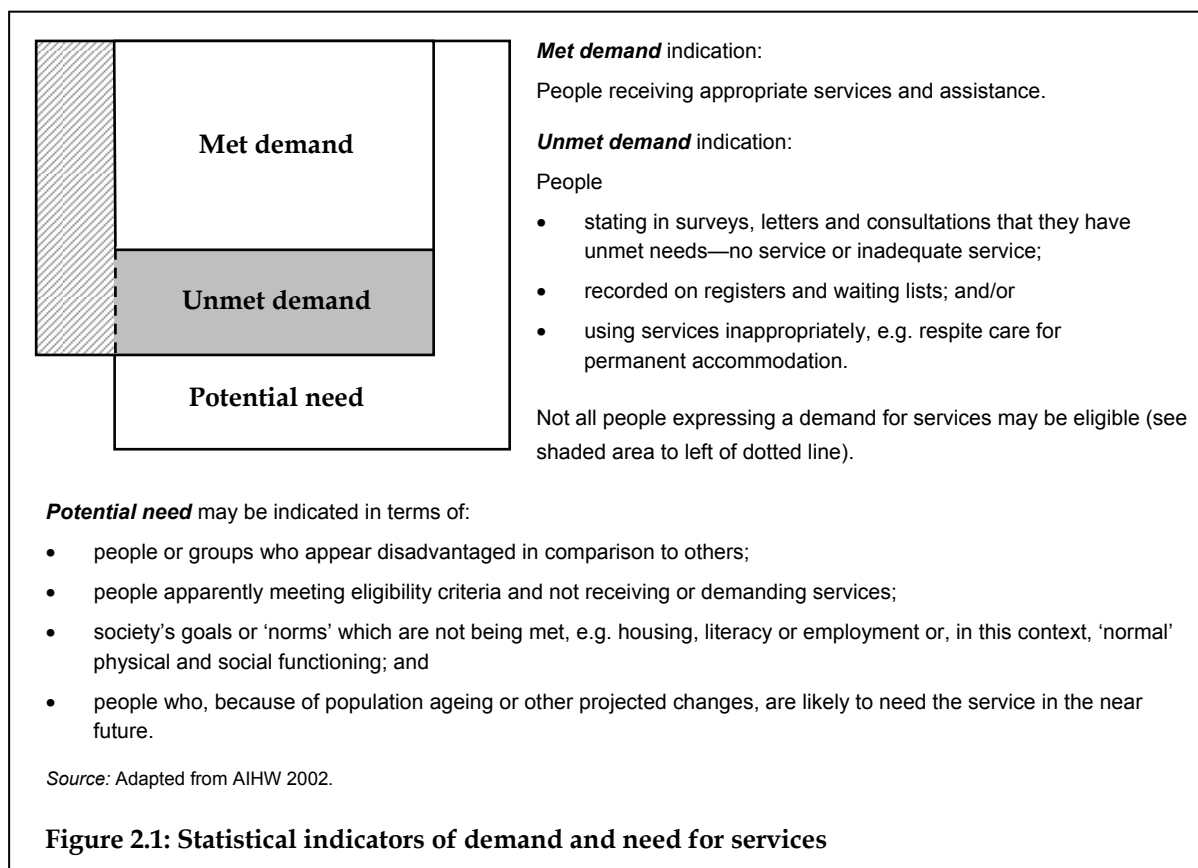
Met demand

Unmet demand

Potential need

Met demand indication:

People receiving appropriate services and assistance.

Unmet demand indication:

People

- stating in surveys, letters and consultations that they have unmet needs—no service or inadequate service;
- recorded on registers and waiting lists; and/or
- using services inappropriately, e.g. respite care for permanent accommodation.

Not all people expressing a demand for services may be eligible (see shaded area to left of dotted line).

Potential need may be indicated in terms of:

- people or groups who appear disadvantaged in comparison to others;
- people apparently meeting eligibility criteria and not receiving or demanding services;
- society's goals or 'norms' which are not being met, e.g. housing, literacy or employment or, in this context, 'normal' physical and social functioning; and
- people who, because of population ageing or other projected changes, are likely to need the service in the near future.

Source: Adapted from AIHW 2002.

Figure 2.1: Statistical indicators of demand and need for services